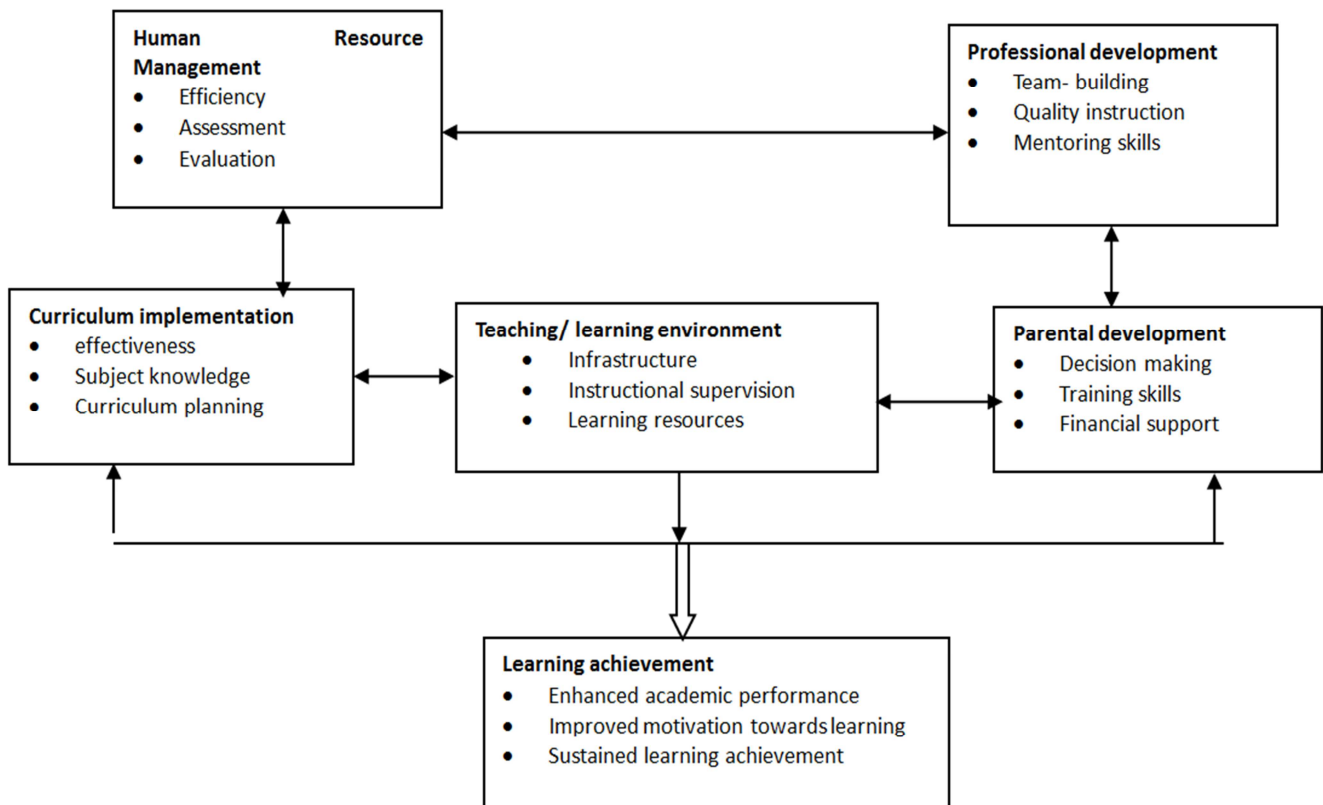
**Human Resource Management**
- Efficiency
- Assessment
- Evaluation

**Professional development**
- Team- building
- Quality instruction
- Mentoring skills

**Curriculum implementation**
- effectiveness
- Subject knowledge
- Curriculum planning

**Teaching/ learning environment**
- Infrastructure
- Instructional supervision
- Learning resources

**Parental development**
- Decision making
- Training skills
- Financial support

**Learning achievement**
- Enhanced academic performance
- Improved motivation towards learning
- Sustained learning achievement